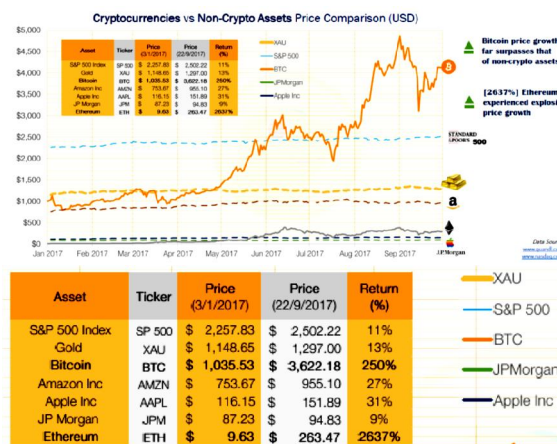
Cryptocurrencies vs Non-Crypto Assets Price Comparison (USD)

$5,000
$4,500
$4,000
$3,500
$3,000
$2,500
$2,000
$1,500
$1,000
$500
$0

Jan 2017 Feb 2017 Mar 2017 Apr 2017 May 2017 Jun 2017 Jul 2017 Aug 2017 Sep 2017

XAU
S&P 500
BTC
JPMorgan
Apple Inc

Bitcoin price growth far surpasses that of non-crypto assets

[2637%] Ethereum experienced explosive price growth

STANDARD &POOR'S 500

J.P.Morgan

Data Source: www.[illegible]

| Asset | Ticker | Price (3/1/2017) | Price (22/9/2017) | Return (%) |
|---|---|---|---|---|
| S&P 500 Index | SP 500 | $ 2,257.83 | $ 2,502.22 | 11% |
| Gold | XAU | $ 1,148.65 | $ 1,297.00 | 13% |
| Bitcoin | BTC | $ 1,035.53 | $ 3,622.18 | 250% |
| Amazon Inc | AMZN | $ 753.67 | $ 955.10 | 27% |
| Apple Inc | AAPL | $ 116.15 | $ 151.89 | 31% |
| JP Morgan | JPM | $ 87.23 | $ 94.83 | 9% |
| Ethereum | ETH | $ 9.63 | $ 263.47 | 2637% |

XAU
S&P 500
BTC
JPMorgan
Apple Inc